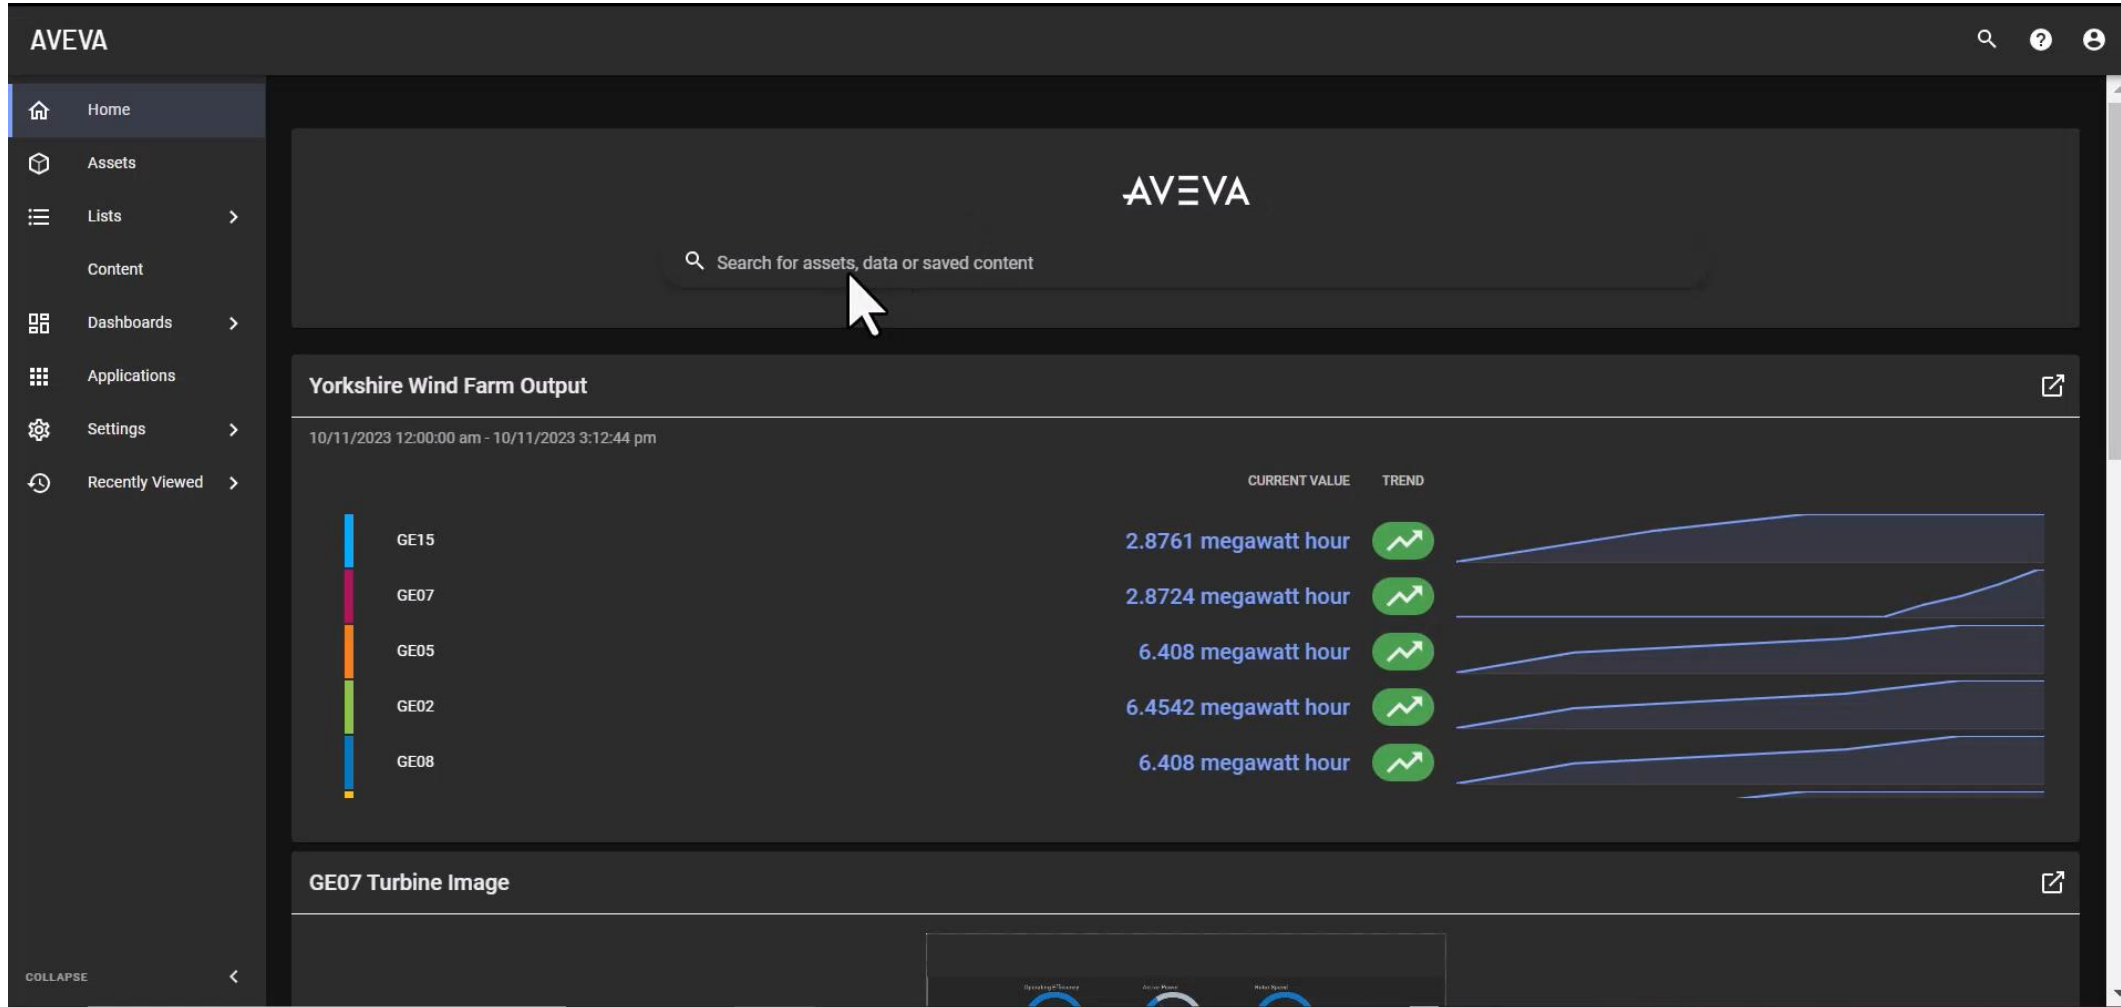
AVEVA

Home
Assets
Lists
Content
Dashboards
Applications
Settings
Recently Viewed

COLLAPSE

AVEVA

Search for assets, data or saved content

Yorkshire Wind Farm Output

10/11/2023 12:00:00 am - 10/11/2023 3:12:44 pm

| | CURRENT VALUE | TREND |
|---|---|---|
| GE15 | 2.8761 megawatt hour | |
| GE07 | 2.8724 megawatt hour | |
| GE05 | 6.408 megawatt hour | |
| GE02 | 6.4542 megawatt hour | |
| GE08 | 6.408 megawatt hour | |

GE07 Turbine Image